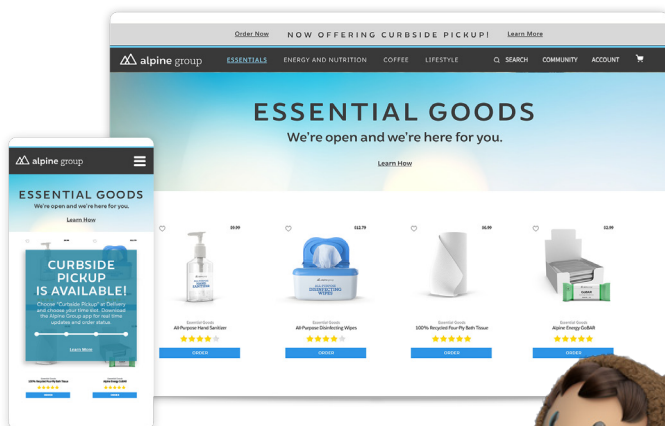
Order Now NOW OFFERING CURBSIDE PICKUP! Learn More

alpine group ESSENTIALS ENERGY AND NUTRITION COFFEE LIFESTYLE SEARCH COMMUNITY ACCOUNT

ESSENTIAL GOODS
We're open and we're here for you.
Learn How

$9.99
Essential Goods
All-Purpose Hand Sanitizer
ORDER

$12.79
Essential Goods
All-Purpose Disinfecting Wipes
ORDER

$6.99
Essential Goods
100% Recycled Four Ply Bath Tissue
ORDER

$3.99
Essential Goods
Alpine Energy GoBAR
ORDER

alpine group

ESSENTIAL GOODS
We're open and we're here for you.
Learn How

CURBSIDE PICKUP IS AVAILABLE!
Choose "Curbside Pickup" at Delivery and choose your time slot. Download the Alpine Group app for real time updates and order status.
Learn More